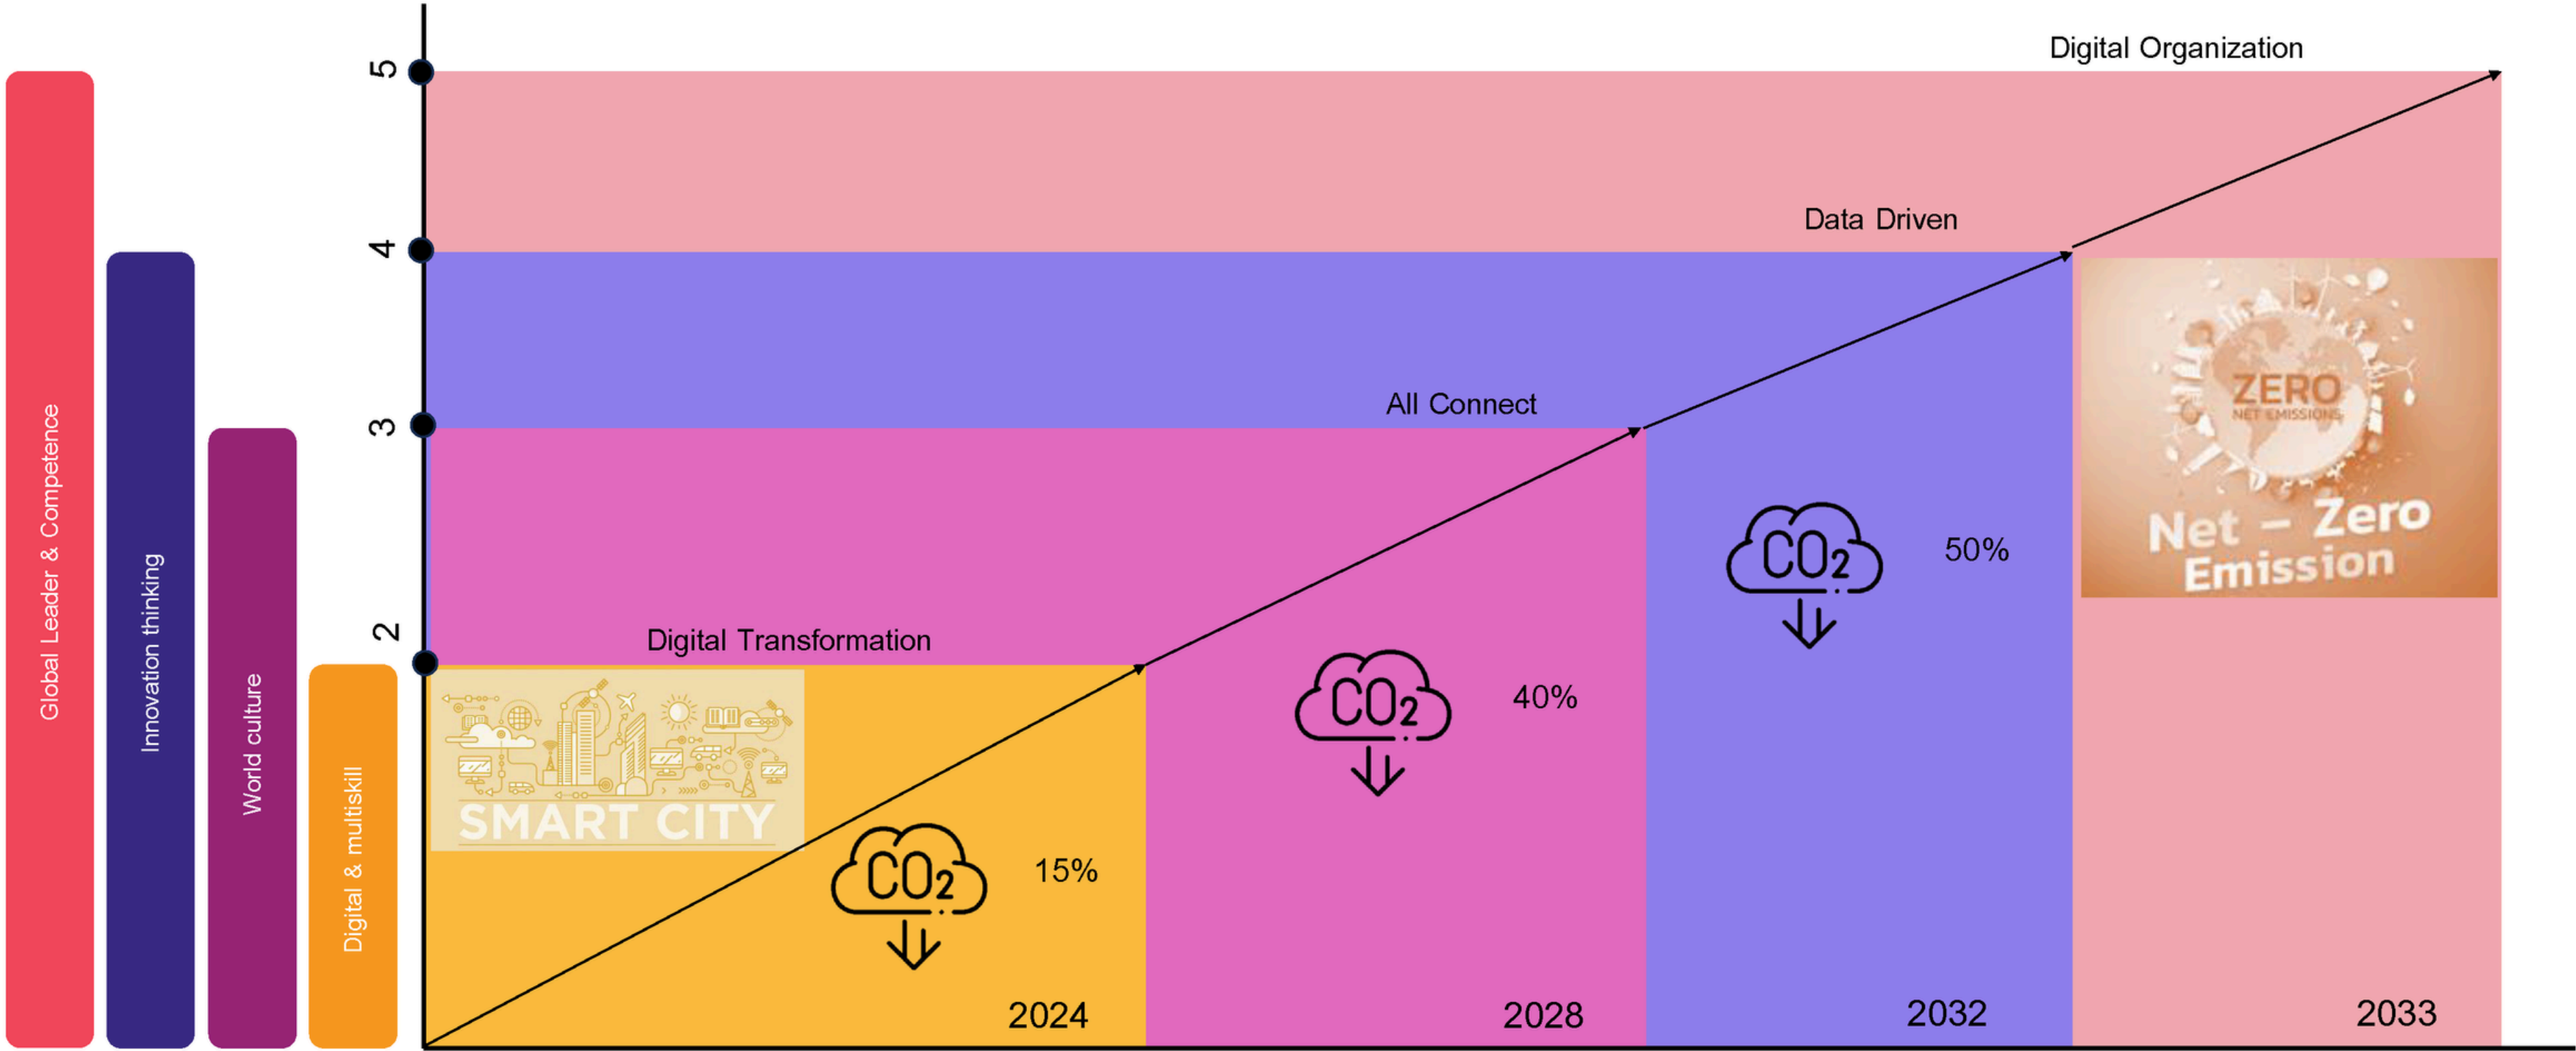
Global Leader & Competence

Innovation thinking

World culture

Digital & multiskill

5

4

3

2

Digital Organization

Data Driven

All Connect

Digital Transformation

ZERO
NET EMISSIONS
Net – Zero Emission

SMART CITY

$CO_2$
15%

$CO_2$
40%

$CO_2$
50%

2024

2028

2032

2033